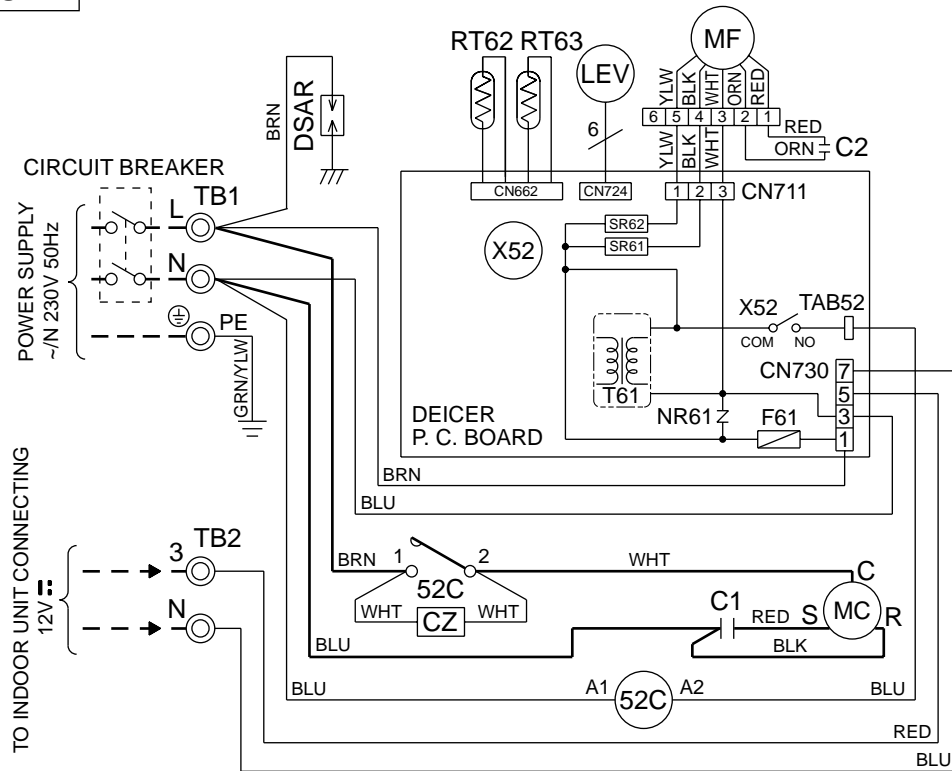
RT62 RT63
LEV
MF
YLW BLK WHT ORN RED
6 5 4 3 2 1
RED
ORN
C2
6
BRN
DSAR
CIRCUIT BREAKER
TB1
L
N
PE
POWER SUPPLY ~/N 230V 50Hz
GRN/YLW
CN662
CN724
YLW BLK WHT
1 2 3
CN711
X52
SR62
SR61
X52
TAB52
COM NO
CN730
7
5
3
1
T61
NR61
F61
DEICER P. C. BOARD
BRN
BLU
TO INDOOR UNIT CONNECTING 12V
3
TB2
N
BRN
1
2
52C
WHT
WHT
CZ
WHT
C
C1
RED
S
MC
R
BLK
BLU
BLU
A1
52C
A2
BLU
RED
BLU